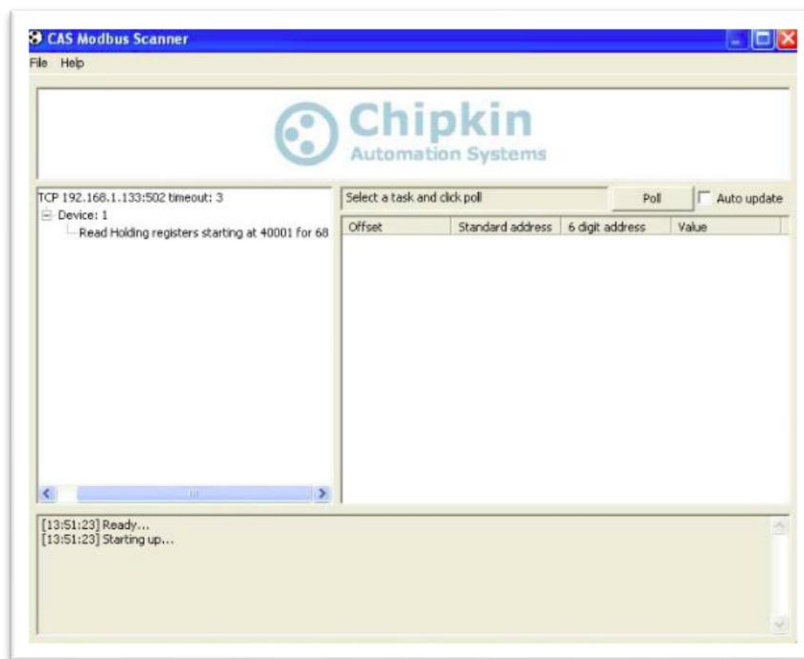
CAS Modbus Scanner

File Help

Chipkin
Automation Systems

TCP 192.168.1.133:502 timeout: 3
Device: 1
Read Holding registers starting at 40001 for 68

Select a task and click poll

Poll

Auto update

| Offset | Standard address | 6 digit address | Value |
|---|---|---|---|

[13:51:23] Ready...
[13:51:23] Starting up...